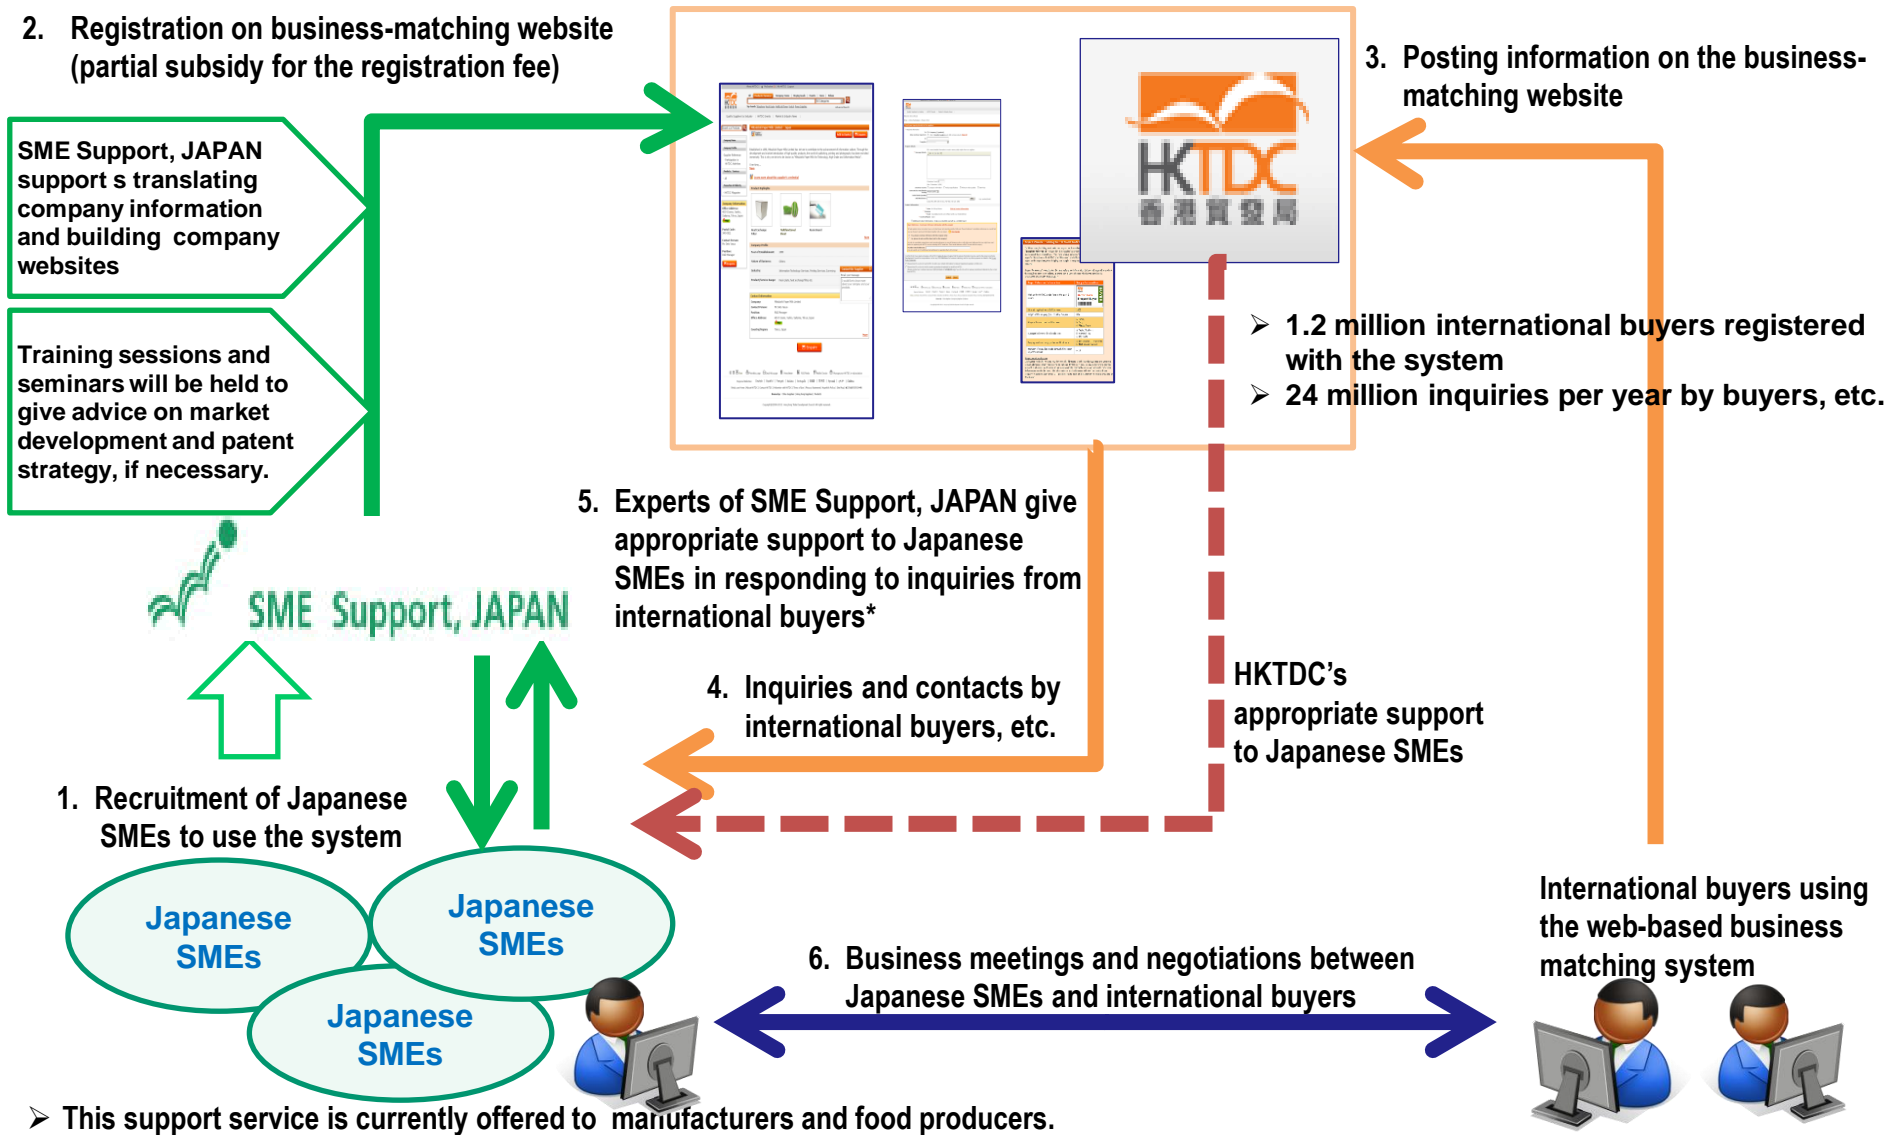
2. Registration on business-matching website (partial subsidy for the registration fee)

SME Support, JAPAN support s translating company information and building company websites

Training sessions and seminars will be held to give advice on market development and patent strategy, if necessary.

HKTDC
香港貿發局

3. Posting information on the business-matching website

➢ 1.2 million international buyers registered with the system
➢ 24 million inquiries per year by buyers, etc.

5. Experts of SME Support, JAPAN give appropriate support to Japanese SMEs in responding to inquiries from international buyers*

SME Support, JAPAN

4. Inquiries and contacts by international buyers, etc.

HKTDC's appropriate support to Japanese SMEs

1. Recruitment of Japanese SMEs to use the system

Japanese SMEs

Japanese SMEs

Japanese SMEs

International buyers using the web-based business matching system

6. Business meetings and negotiations between Japanese SMEs and international buyers

➢ This support service is currently offered to manufacturers and food producers.